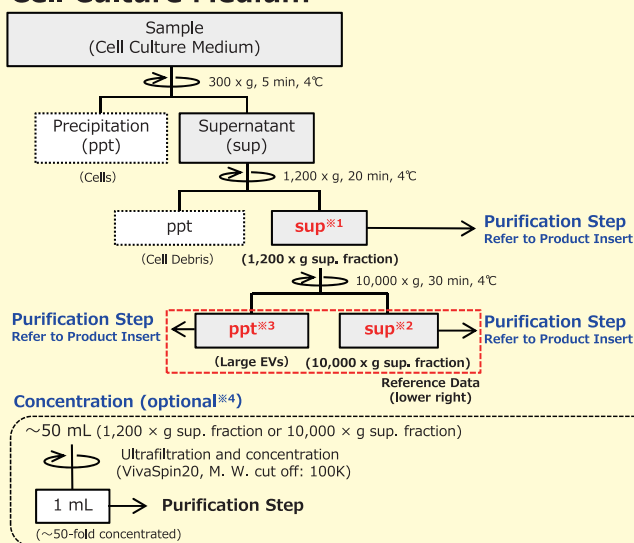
Cell Culture Medium

Sample
(Cell Culture Medium)

300 x g, 5 min, 4℃

Precipitation
(ppt)

(Cells)

Supernatant
(sup)

1,200 x g, 20 min, 4℃

ppt

(Cell Debris)

sup※1

(1,200 x g sup. fraction)

Purification Step
Refer to Product Insert

10,000 x g, 30 min, 4℃

Purification Step
Refer to Product Insert

ppt※3

(Large EVs)

sup※2

(10,000 x g sup. fraction)

Purification Step
Refer to Product Insert

Reference Data
(lower right)

Concentration (optional※4)

~50 mL (1,200 × g sup. fraction or 10,000 × g sup. fraction)

Ultrafiltration and concentration
(VivaSpin20, M. W. cut off: 100K)

1 mL

Purification Step

(~50-fold concentrated)